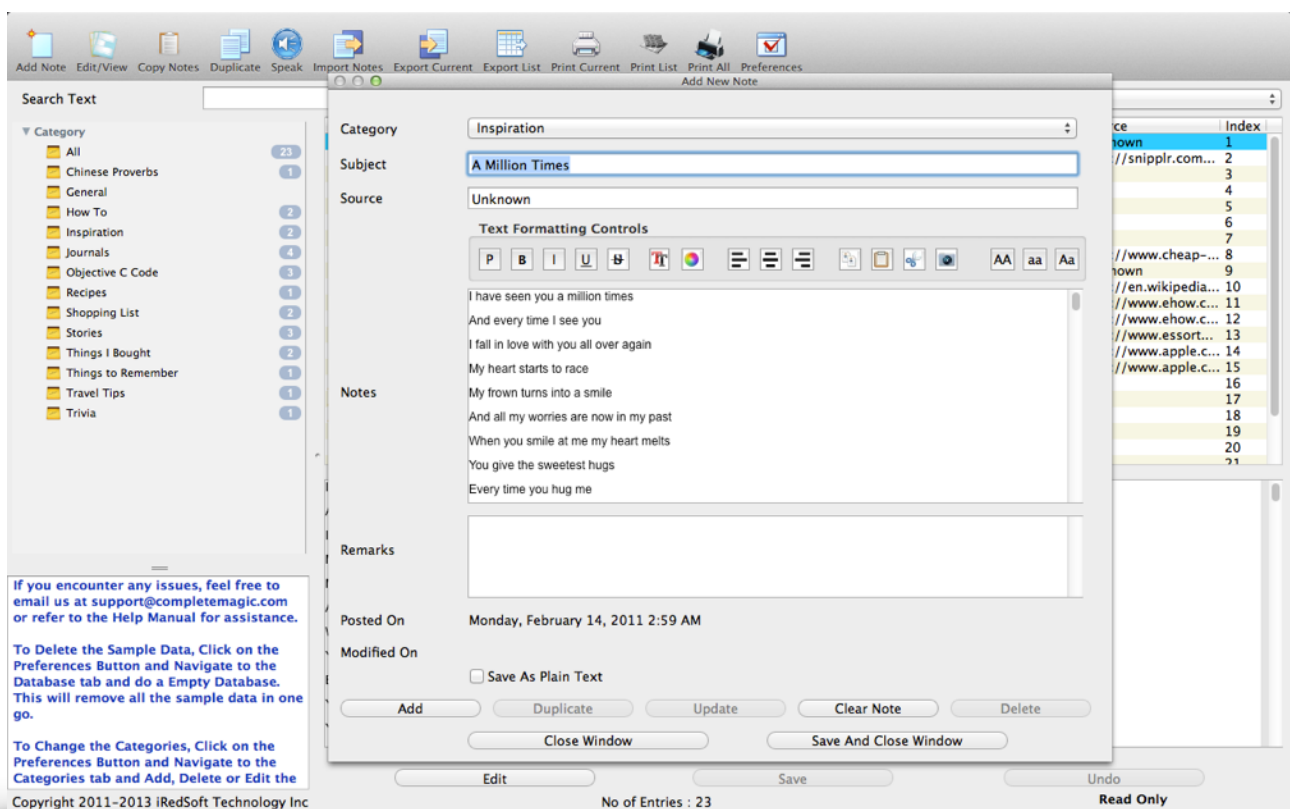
Add Note Edit/View Copy Notes Duplicate Speak Import Notes Export Current Export List Print Current Print List Print All Preferences

Add New Note

Search Text

▼ Category
All 23
Chinese Proverbs 1
General
How To 2
Inspiration 2
Journals 4
Objective C Code 3
Recipes 1
Shopping List 2
Stories 3
Things I Bought 2
Things to Remember 1
Travel Tips 1
Trivia 1

If you encounter any issues, feel free to email us at support@completemagic.com or refer to the Help Manual for assistance.

To Delete the Sample Data, Click on the Preferences Button and Navigate to the Database tab and do a Empty Database. This will remove all the sample data in one go.

To Change the Categories, Click on the Preferences Button and Navigate to the Categories tab and Add, Delete or Edit the

Category Inspiration
Subject A Million Times
Source Unknown

Text Formatting Controls
P B I U Ƀ AA aa Aa

Notes
I have seen you a million times
And every time I see you
I fall in love with you all over again
My heart starts to race
My frown turns into a smile
And all my worries are now in my past
When you smile at me my heart melts
You give the sweetest hugs
Every time you hug me

Remarks

Posted On Monday, February 14, 2011 2:59 AM
Modified On
Save As Plain Text

Add Duplicate Update Clear Note Delete
Close Window Save And Close Window

| ce | Index |
|---|---|
| nown | 1 |
| //snipplr.com... | 2 |
| | 3 |
| | 4 |
| | 5 |
| | 6 |
| | 7 |
| //www.cheap-... | 8 |
| nown | 9 |
| //en.wikipedia... | 10 |
| //www.ehow.c... | 11 |
| //www.ehow.c... | 12 |
| //www.essort... | 13 |
| //www.apple.c... | 14 |
| //www.apple.c... | 15 |
| | 16 |
| | 17 |
| | 18 |
| | 19 |
| | 20 |

Edit Save Undo

Copyright 2011-2013 iRedSoft Technology Inc No of Entries : 23 Read Only